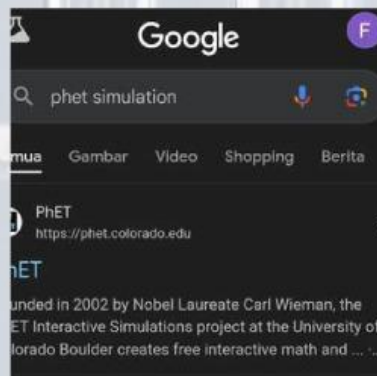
Google

F

phet simulation

mua Gambar Video Shopping Berita

PhET
https://phet.colorado.edu

hET

unded in 2002 by Nobel Laureate Carl Wieman, the ET Interactive Simulations project at the University of lorado Boulder creates free interactive math and ...